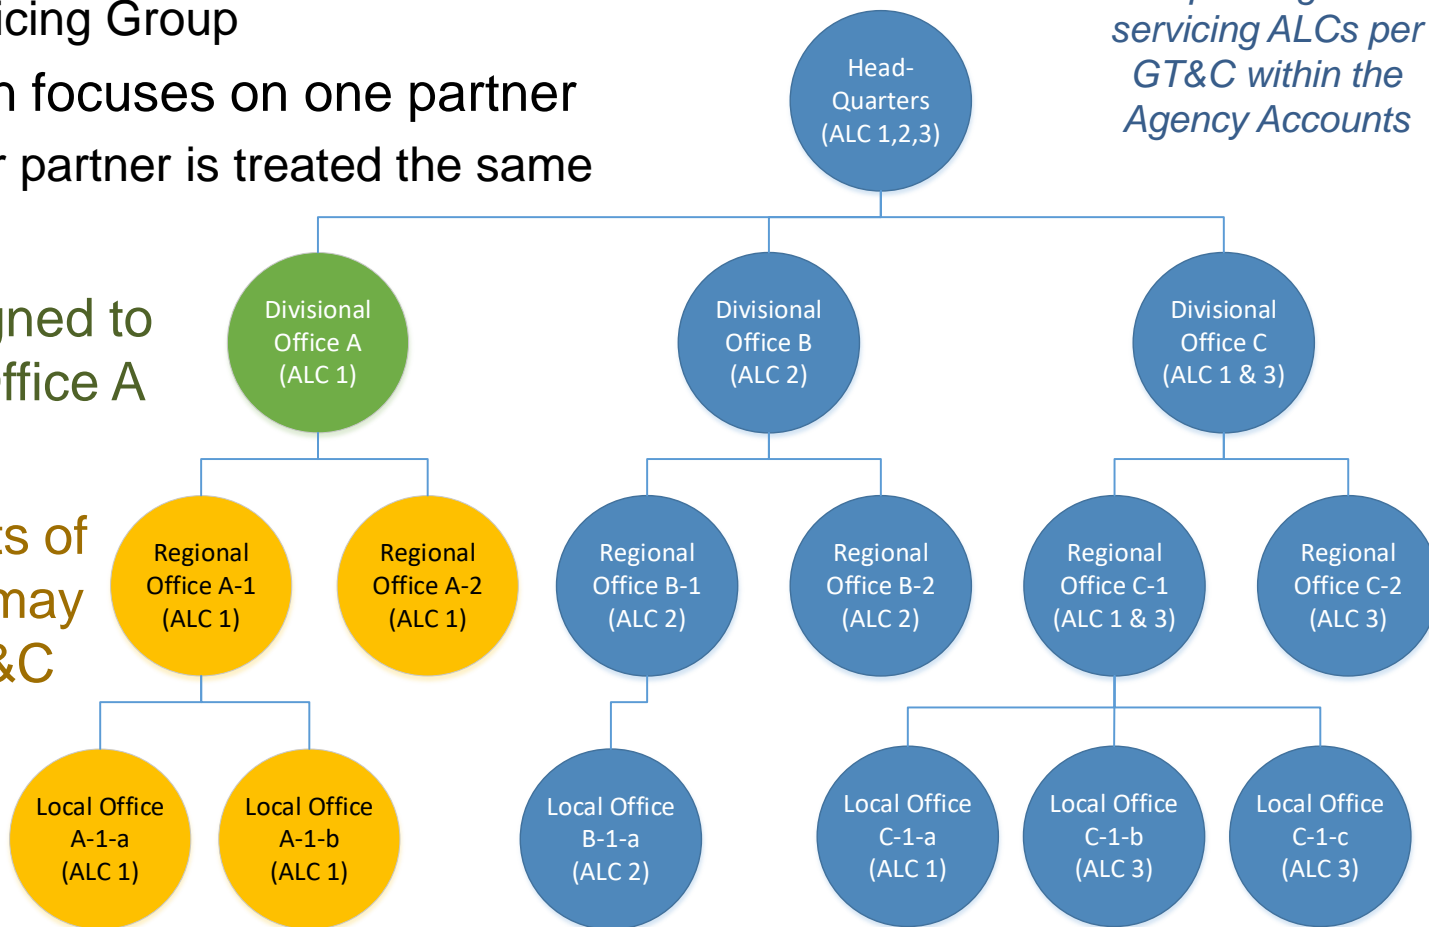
icing Group
n focuses on one partner
r partner is treated the same

gned to
ffice A

ts of
may
&C

servicing ALCs per GT&C within the Agency Accounts

Head-Quarters (ALC 1,2,3)

Divisional Office A (ALC 1)

Divisional Office B (ALC 2)

Divisional Office C (ALC 1 & 3)

Regional Office A-1 (ALC 1)

Regional Office A-2 (ALC 1)

Regional Office B-1 (ALC 2)

Regional Office B-2 (ALC 2)

Regional Office C-1 (ALC 1 & 3)

Regional Office C-2 (ALC 3)

Local Office A-1-a (ALC 1)

Local Office A-1-b (ALC 1)

Local Office B-1-a (ALC 2)

Local Office C-1-a (ALC 1)

Local Office C-1-b (ALC 3)

Local Office C-1-c (ALC 3)